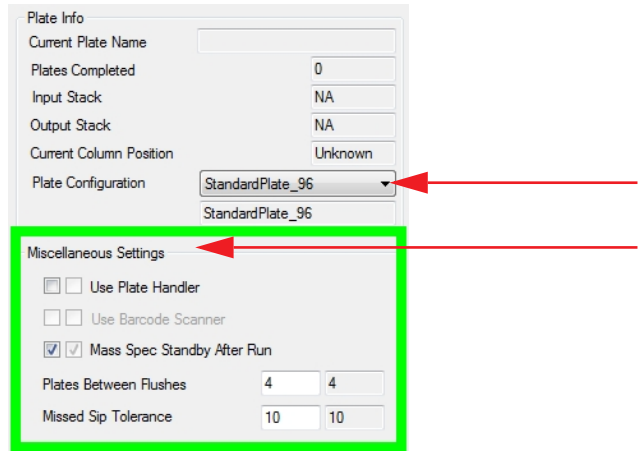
Plate Info

Current Plate Name

Plates Completed 0

Input Stack NA

Output Stack NA

Current Column Position Unknown

Plate Configuration StandardPlate_96

StandardPlate_96

Miscellaneous Settings

Use Plate Handler

Use Barcode Scanner

Mass Spec Standby After Run

Plates Between Flushes 4 4

Missed Sip Tolerance 10 10